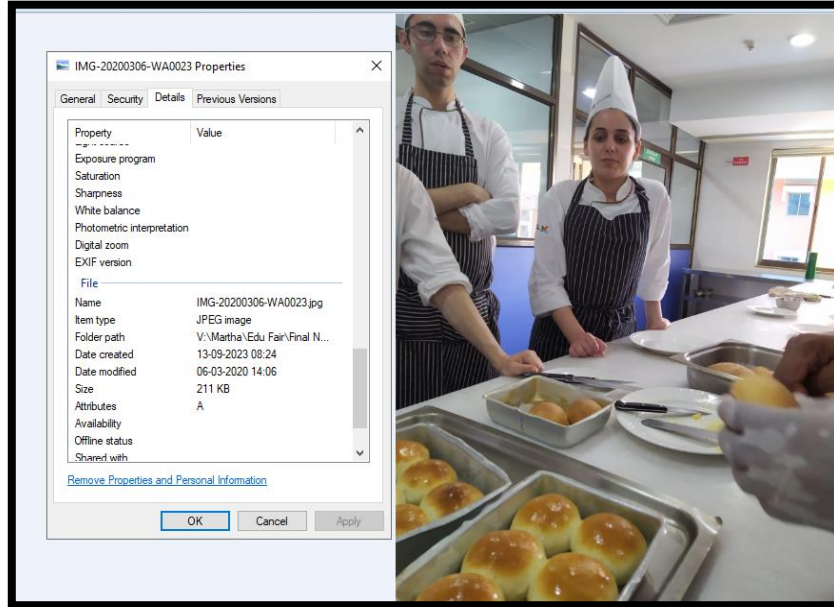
IMG-20200306-WA0023 Properties

General | Security | Details | Previous Versions

| Property | Value |
|---|---|
| Exposure program | |
| Saturation | |
| Sharpness | |
| White balance | |
| Photometric interpretation | |
| Digital zoom | |
| EXIF version | |
| File | |
| Name | IMG-20200306-WA0023.jpg |
| Item type | JPEG image |
| Folder path | V:\Martha\Edu Fair\Final N... |
| Date created | 13-09-2023 08:24 |
| Date modified | 06-03-2020 14:06 |
| Size | 211 KB |
| Attributes | A |
| Availability | |
| Offline status | |
| Shared with | |

Remove Properties and Personal Information

OK | Cancel | Apply